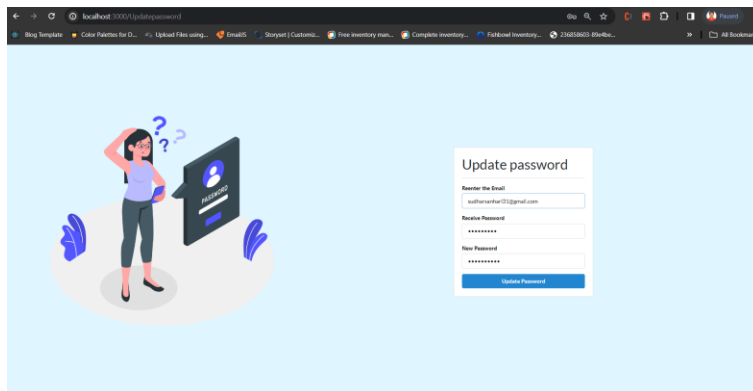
localhost:3000/Updatepassword

Paused

Blog Template
Color Palettes for D...
Upload Files using...
EmailJS
Storyset | Customiz...
Free inventory man...
Complete inventory...
Fishbowl Inventory...
236858603-89e4be...
All Bookmarks

?
?
?

PASSWORD

Update password

Reenter the Email

sudharsanhari03@gmail.com

Receive Password

•••••••••

New Password

••••••••••

Update Password